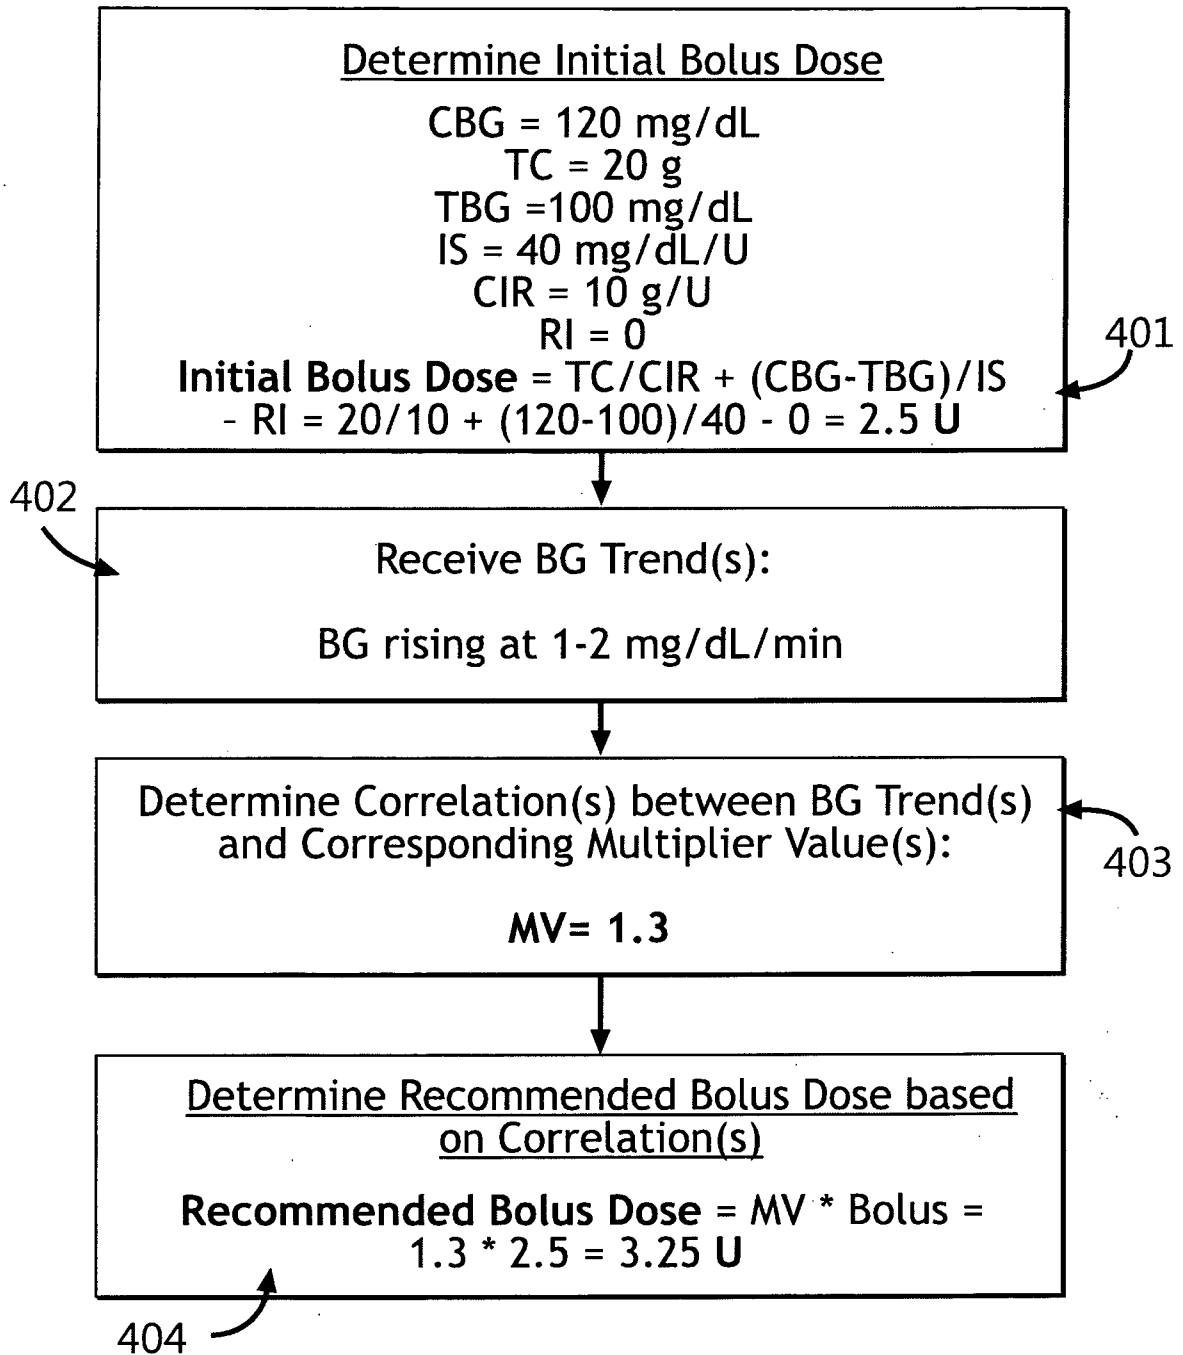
Determine Initial Bolus Dose

CBG = 120 mg/dL
TC = 20 g
TBG =100 mg/dL
IS = 40 mg/dL/U
CIR = 10 g/U
RI = 0
**Initial Bolus Dose** = TC/CIR + (CBG-TBG)/IS - RI = 20/10 + (120-100)/40 - 0 = 2.5 **U**

401

402

Receive BG Trend(s):

BG rising at 1-2 mg/dL/min

Determine Correlation(s) between BG Trend(s) and Corresponding Multiplier Value(s):

**MV= 1.3**

403

Determine Recommended Bolus Dose based on Correlation(s)

**Recommended Bolus Dose** = MV * Bolus = 1.3 * 2.5 = 3.25 **U**

404